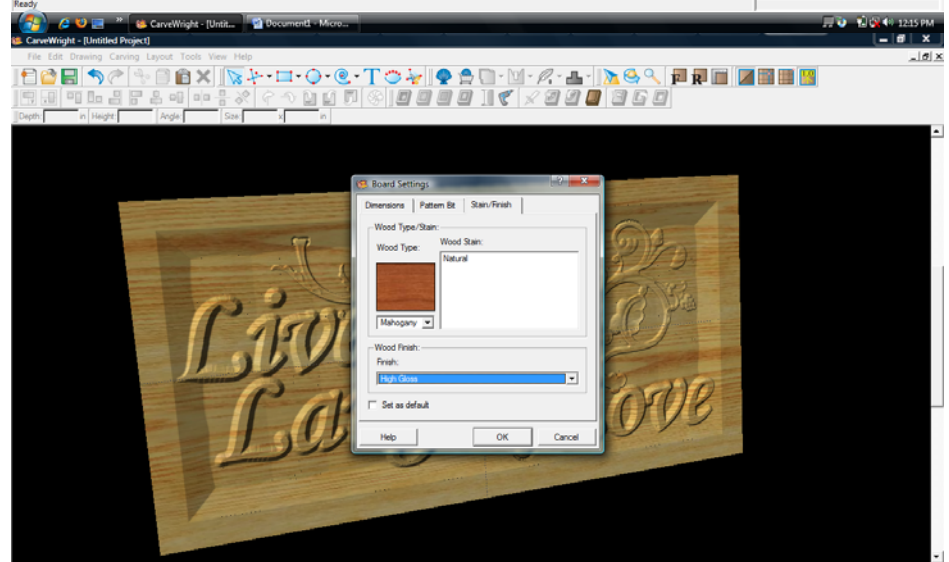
Ready

CarveWright - [Untit... Document1 - Micro...

12:15 PM

CarveWright - [Untitled Project]

File Edit Drawing Carving Layout Tools View Help

Depth: in Height: Angle: Size: x in

Board Settings

Dimensions | Pattern Bit | Stain/Finish

Wood Type/Stain:

Wood Type:

Wood Stain:

Natural

Mahogany

Wood Finish:

Finish:

High Gloss

Set as default

Help

OK

Cancel

Liv
La ove